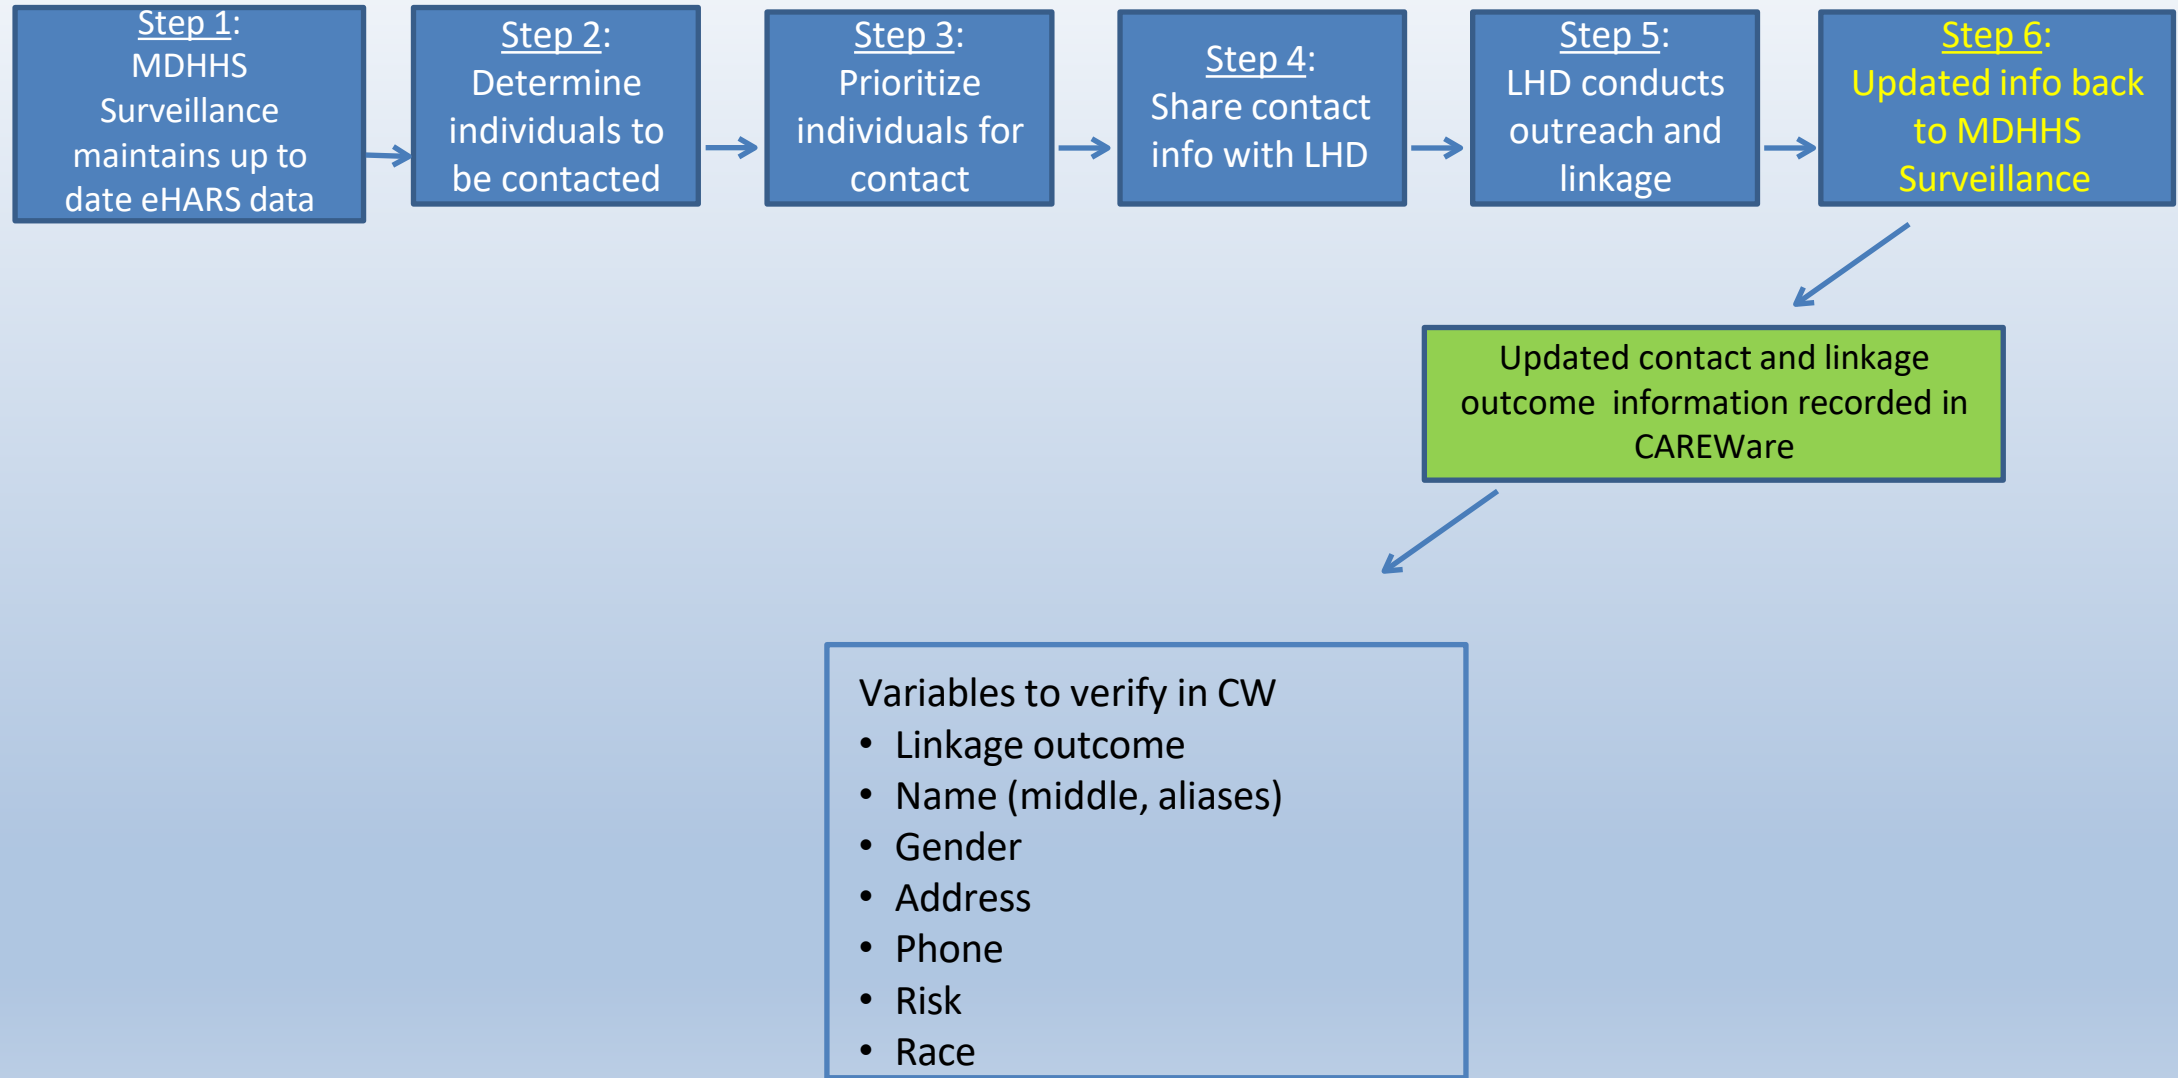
Step 1: MDHHS Surveillance maintains up to date eHARS data

Step 2: Determine individuals to be contacted

Step 3: Prioritize individuals for contact

Step 4: Share contact info with LHD

Step 5: LHD conducts outreach and linkage

Step 6: Updated info back to MDHHS Surveillance

Updated contact and linkage outcome information recorded in CAREWare

Variables to verify in CW
- Linkage outcome
- Name (middle, aliases)
- Gender
- Address
- Phone
- Risk
- Race